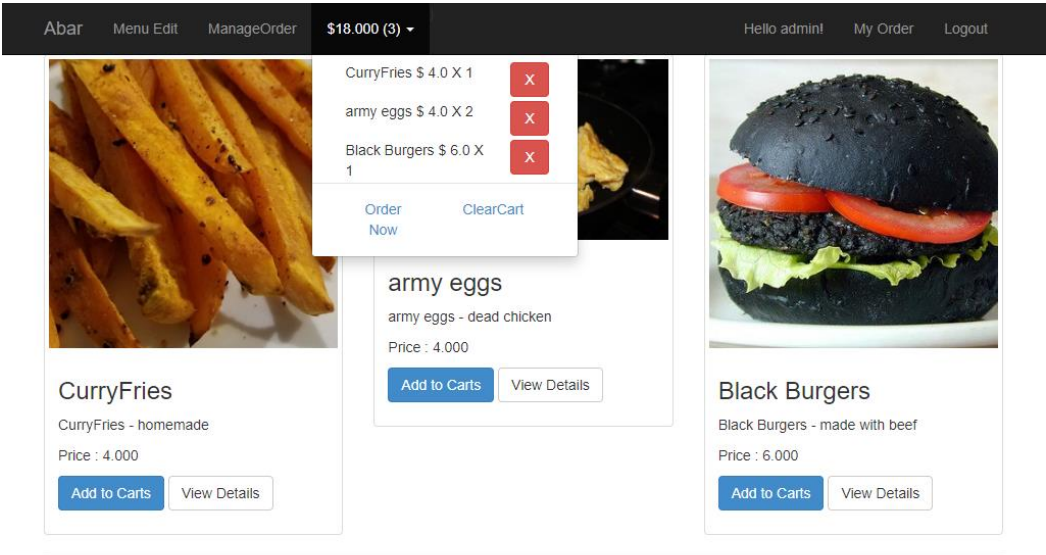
Abar Menu Edit ManageOrder $18.000 (3) ▾ Hello admin! My Order Logout

CurryFries $ 4.0 X 1 X

army eggs $ 4.0 X 2 X

Black Burgers $ 6.0 X 1 X

Order Now ClearCart

CurryFries

CurryFries - homemade

Price : 4.000

Add to Carts View Details

army eggs

army eggs - dead chicken

Price : 4.000

Add to Carts View Details

Black Burgers

Black Burgers - made with beef

Price : 6.000

Add to Carts View Details